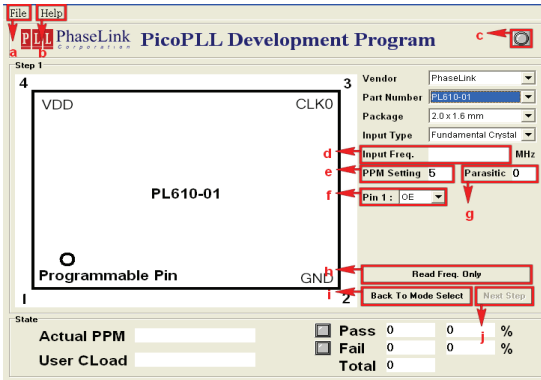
File Help
a b
PLL PhaseLink Corporation
PicoPLL Development Program
c
Step 1
4
3
VDD
CLK0
PL610-01
Programmable Pin
GND
1
2
Vendor PhaseLink
Part Number PL610-01
Package 2.0 x 1.6 mm
Input Type Fundamental Crystal
d
Input Freq. MHz
e
PPM Setting 5
Parasitic 0
f
Pin 1 : OE
g
h
Read Freq. Only
i
Back To Mode Select
Next Step
j
State
Actual PPM
User CLoad
Pass 0 0 %
Fail 0 0 %
Total 0